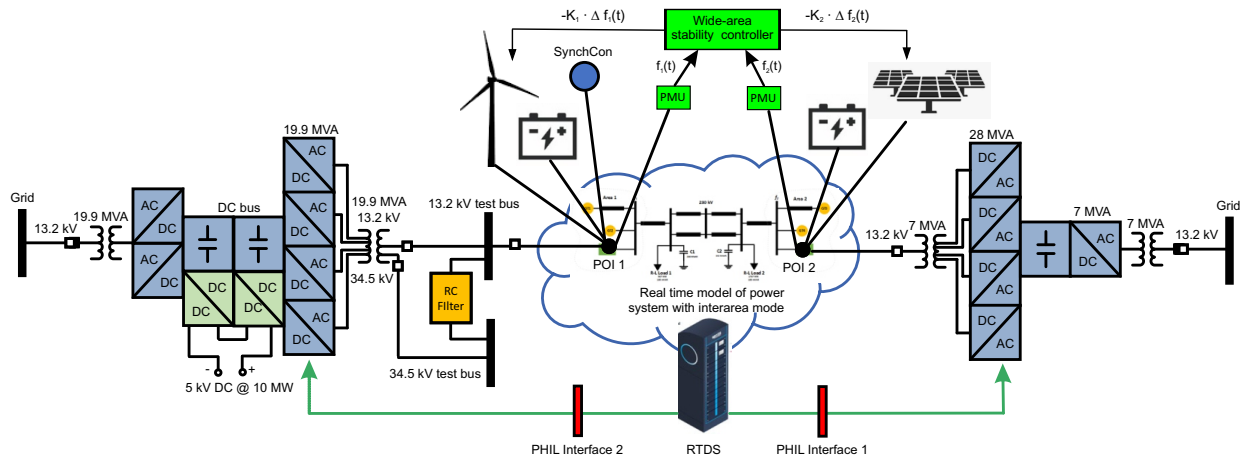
$-K_1 \cdot \Delta f_1(t)$

Wide-area stability controller

$-K_2 \cdot \Delta f_2(t)$

SynchCon

$f_1(t)$

$f_2(t)$

PMU

PMU

19.9 MVA

AC

DC

AC

DC

AC

DC

AC

DC

28 MVA

DC

AC

DC

AC

DC

AC

DC

AC

Grid

13.2 kV

19.9 MVA

AC

DC

AC

DC

DC bus

DC

DC

DC

DC

19.9 MVA

13.2 kV

34.5 kV

13.2 kV test bus

RC FIlter

34.5 kV test bus

- +

5 kV DC @ 10 MW

POI 1

POI 2

Real time model of power system with interarea mode

13.2 kV

7 MVA

7 MVA

AC

DC

7 MVA

13.2 kV

Grid

PHIL Interface 2

RTDS

PHIL Interface 1